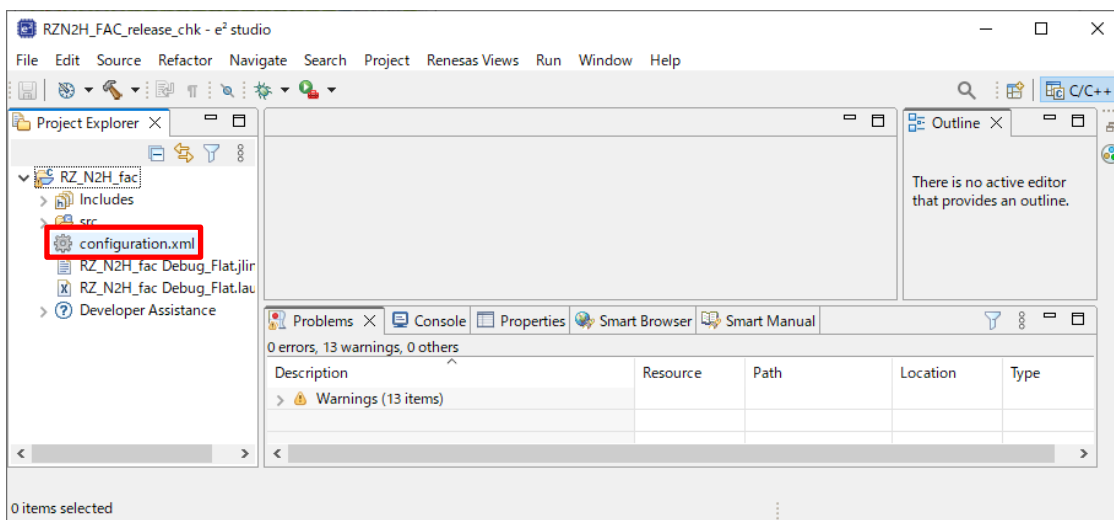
RZN2H_FAC_release_chk - e² studio

File Edit Source Refactor Navigate Search Project Renesas Views Run Window Help

C/C++

Project Explorer

RZ_N2H_fac
Includes
src
configuration.xml
RZ_N2H_fac Debug_Flat.jlin
RZ_N2H_fac Debug_Flat.lau
Developer Assistance

Outline

There is no active editor that provides an outline.

Problems Console Properties Smart Browser Smart Manual

0 errors, 13 warnings, 0 others

| Description | Resource | Path | Location | Type |
|---|---|---|---|---|
| Warnings (13 items) | | | | |

0 items selected